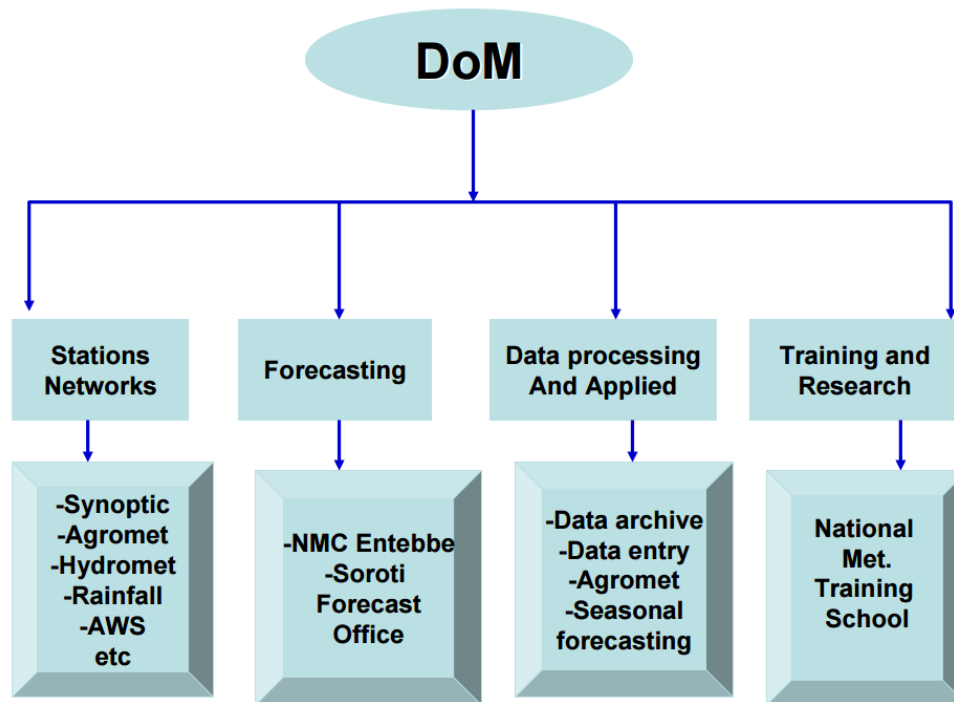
DoM

Stations Networks

-Synoptic
-Agromet
-Hydromet
-Rainfall
-AWS
etc

Forecasting

-NMC Entebbe
-Soroti Forecast Office

Data processing And Applied

-Data archive
-Data entry
-Agromet
-Seasonal forecasting

Training and Research

National Met. Training School